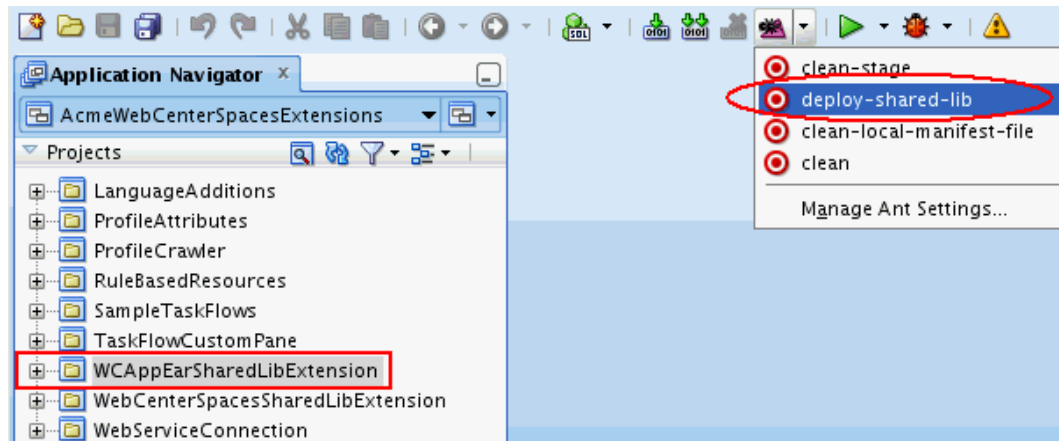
Application Navigator ×

AcmeWebCenterSpacesExtensions

Projects

LanguageAdditions
ProfileAttributes
ProfileCrawler
RuleBasedResources
SampleTaskFlows
TaskFlowCustomPane
WCAppEarSharedLibExtension
WebCenterSpacesSharedLibExtension
WebServiceConnection

clean-stage
deploy-shared-lib
clean-local-manifest-file
clean
Manage Ant Settings...